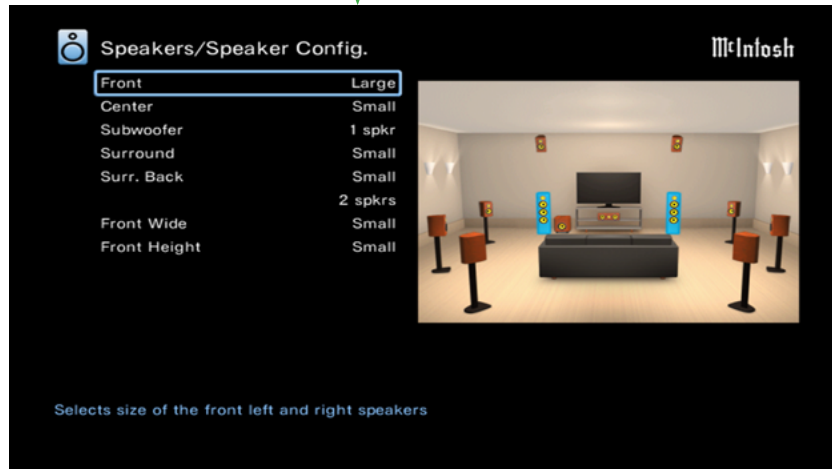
Speakers/Speaker Config.

McIntosh

| | |
|---|---|
| Front | Large |
| Center | Small |
| Subwoofer | 1 spkr |
| Surround | Small |
| Surr. Back | Small |
| | 2 spkrs |
| Front Wide | Small |
| Front Height | Small |

Selects size of the front left and right speakers